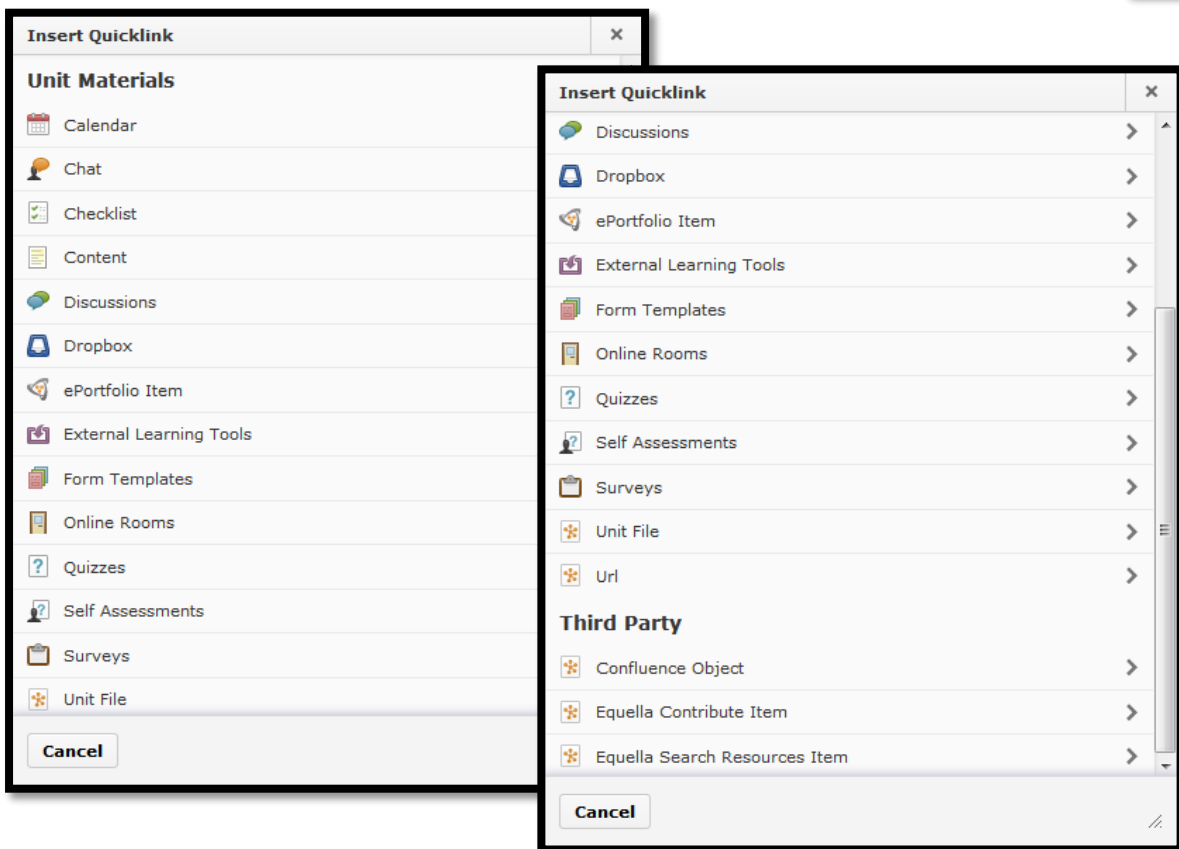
Insert Quicklink
×

Unit Materials

Calendar

Chat

Checklist

Content

Discussions

Dropbox

ePortfolio Item

External Learning Tools

Form Templates

Online Rooms

Quizzes

Self Assessments

Surveys

Unit File

Cancel

Insert Quicklink
×

Discussions

Dropbox

ePortfolio Item

External Learning Tools

Form Templates

Online Rooms

Quizzes

Self Assessments

Surveys

Unit File

Url

Third Party

Confluence Object

Equella Contribute Item

Equella Search Resources Item

Cancel